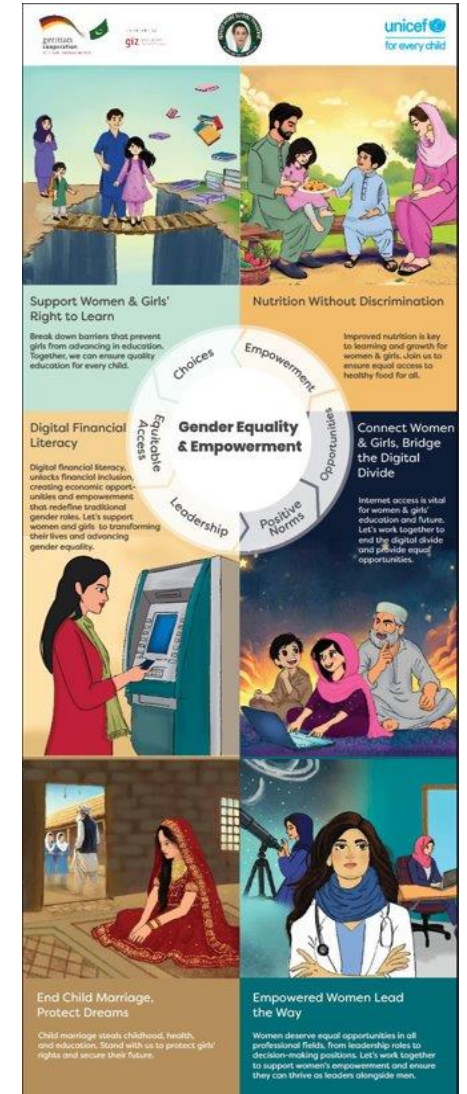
german cooperation

giz

unicef for every child

Support Women & Girls' Right to Learn

Break down barriers that prevent girls from advancing in education. Together, we can ensure quality education for every child.

Nutrition Without Discrimination

Improved nutrition is key to learning and growth for women & girls. Join us to ensure equal access to healthy food for all.

Choices

Empowerment

Equitable Access

Gender Equality & Empowerment

Opportunities

Leadership

Positive Norms

Digital Financial Literacy

Digital financial literacy, unlocks financial inclusion, creating economic opportunities and empowerment that redefine traditional gender roles. Let's support women and girls to transforming their lives and advancing gender equality.

Connect Women & Girls, Bridge the Digital Divide

Internet access is vital for women & girls' education and future. Let's work together to end the digital divide and provide equal opportunities.

End Child Marriage, Protect Dreams

Child marriage steals childhood, health, and education. Stand with us to protect girls' rights and secure their future.

Empowered Women Lead the Way

Women deserve equal opportunities in all professional fields, from leadership roles to decision-making positions. Let's work together to support women's empowerment and ensure they can thrive as leaders alongside men.